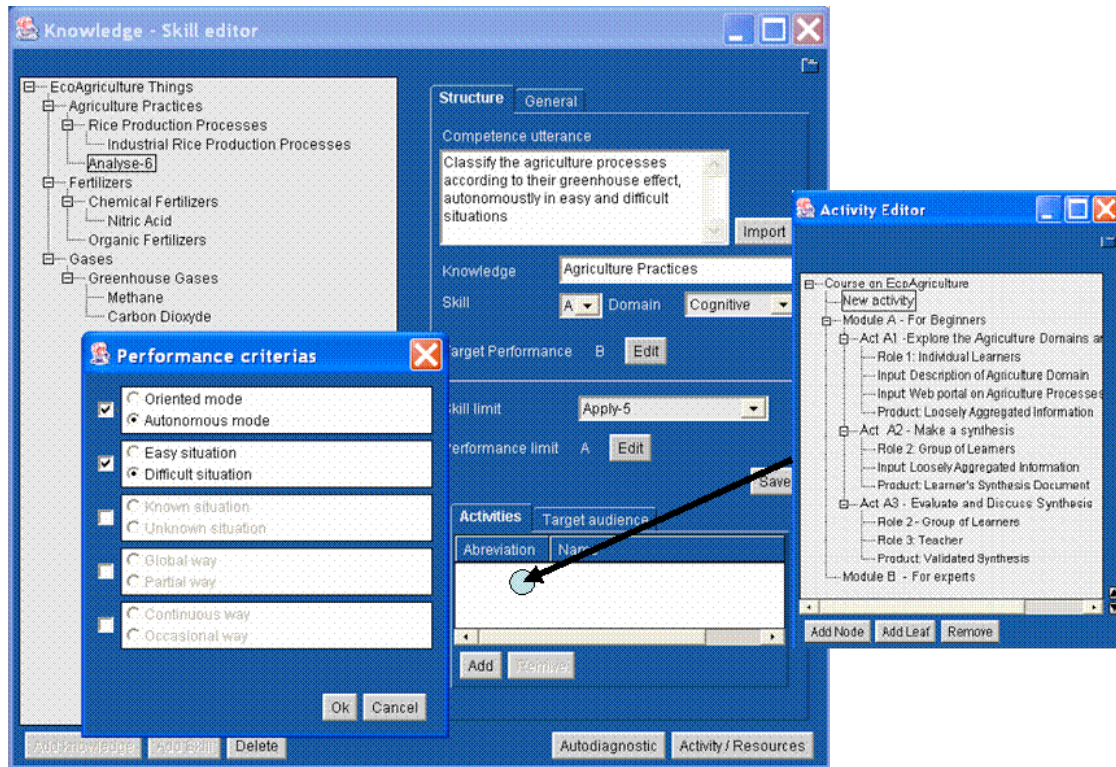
Knowledge - Skill editor

EcoAgriculture Things
Agriculture Practices
Rice Production Processes
Industrial Rice Production Processes
Analyse-6
Fertilizers
Chemical Fertilizers
Nitric Acid
Organic Fertilizers
Gases
Greenhouse Gases
Methane
Carbon Dioxyde

Structure
General
Competence utterance
Classify the agriculture processes according to their greenhouse effect, autonomously in easy and difficult situations
Import
Knowledge
Agriculture Practices
Skill
A
Domain
Cognitive
Target Performance
B
Edit
Skill limit
Apply-5
Performance limit
A
Edit
Save
Activities
Target audience
Abreviation
Name
Add
Remove

Performance criterias
Oriented mode
Autonomous mode
Easy situation
Difficult situation
Known situation
Unknown situation
Global way
Partial way
Continuous way
Occasional way
Ok
Cancel

Add knowledge
Add skill
Delete
Autodiagnostic
Activity / Resources

Activity Editor
Course on EcoAgriculture
New activity
Module A - For Beginners
Act A1 -Explore the Agriculture Domains a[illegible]
Role 1: Individual Learners
Input: Description of Agriculture Domain
Input: Web portal on Agriculture Processes
Product: Loosely Aggregated Information
Act A2 - Make a synthesis
Role 2: Group of Learners
Input: Loosely Aggregated Information
Product: Learner's Synthesis Document
Act A3 - Evaluate and Discuss Synthesis
Role 2 - Group of Learners
Role 3: Teacher
Product: Validated Synthesis
Module B - For experts
Add Node
Add Leaf
Remove